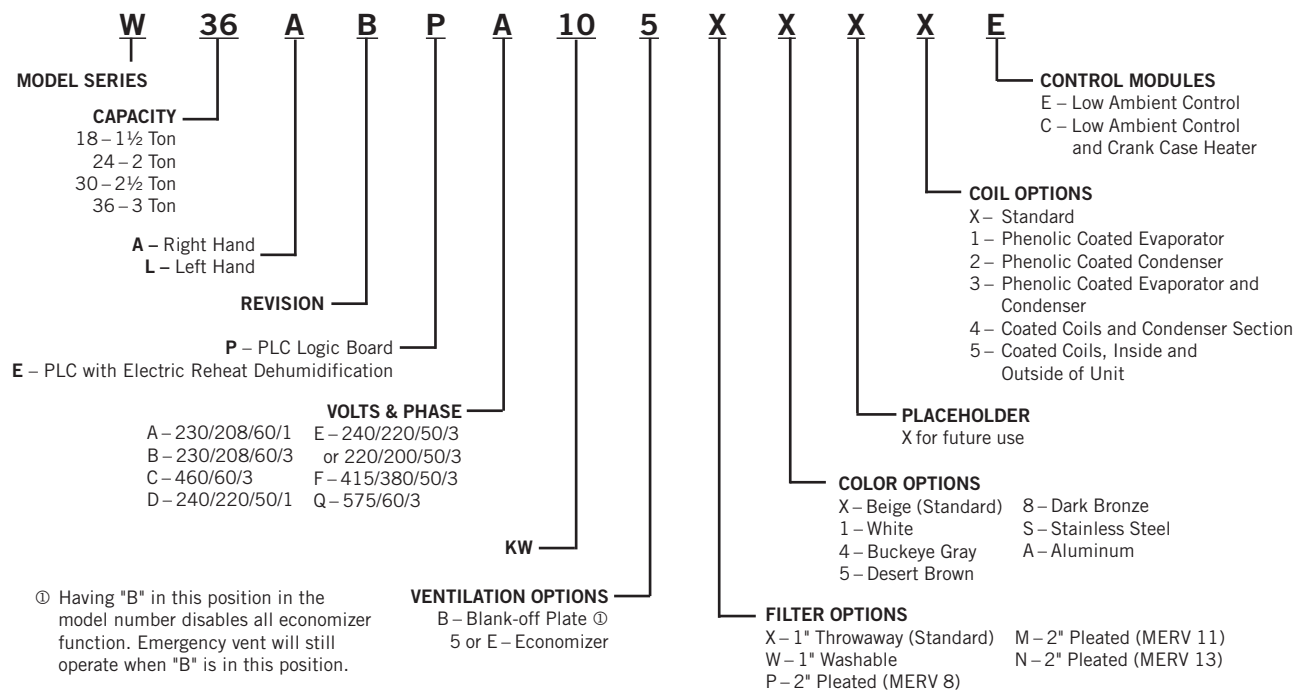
W 36 A B P A 10 5 X X X X E

MODEL SERIES

CAPACITY
18 – 1½ Ton
24 – 2 Ton
30 – 2½ Ton
36 – 3 Ton

A – Right Hand
L – Left Hand

REVISION

P – PLC Logic Board
E – PLC with Electric Reheat Dehumidification

VOLTS & PHASE
A – 230/208/60/1
B – 230/208/60/3
C – 460/60/3
D – 240/220/50/1
E – 240/220/50/3 or 220/200/50/3
F – 415/380/50/3
Q – 575/60/3

KW

VENTILATION OPTIONS
B – Blank-off Plate ①
5 or E – Economizer

① Having "B" in this position in the model number disables all economizer function. Emergency vent will still operate when "B" is in this position.

CONTROL MODULES
E – Low Ambient Control
C – Low Ambient Control and Crank Case Heater

COIL OPTIONS
X – Standard
1 – Phenolic Coated Evaporator
2 – Phenolic Coated Condenser
3 – Phenolic Coated Evaporator and Condenser
4 – Coated Coils and Condenser Section
5 – Coated Coils, Inside and Outside of Unit

PLACEHOLDER
X for future use

COLOR OPTIONS
X – Beige (Standard)
1 – White
4 – Buckeye Gray
5 – Desert Brown
8 – Dark Bronze
S – Stainless Steel
A – Aluminum

FILTER OPTIONS
X – 1" Throwaway (Standard)
W – 1" Washable
P – 2" Pleated (MERV 8)
M – 2" Pleated (MERV 11)
N – 2" Pleated (MERV 13)